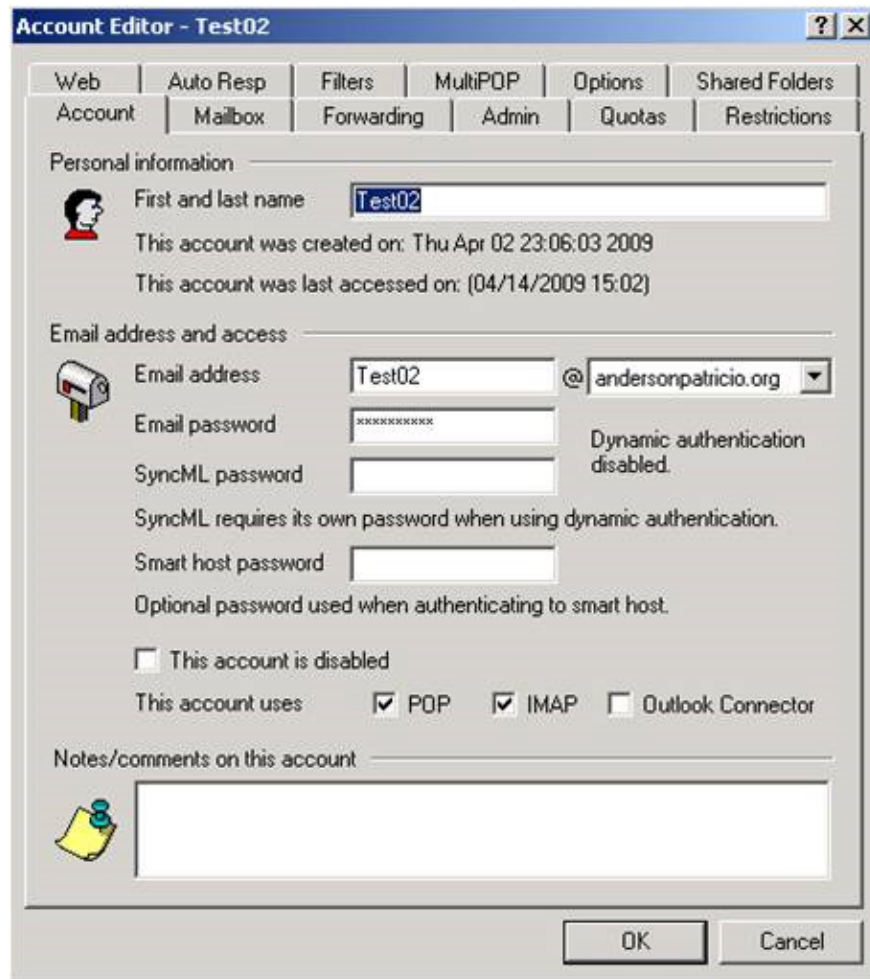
Account Editor - Test02

?

Web | Auto Resp | Filters | MultiPOP | Options | Shared Folders

Account | Mailbox | Forwarding | Admin | Quotas | Restrictions

Personal information

First and last name Test02

This account was created on: Thu Apr 02 23:06:03 2009

This account was last accessed on: (04/14/2009 15:02)

Email address and access

Email address Test02 @ andersonpatricio.org

Email password **********

Dynamic authentication disabled.

SyncML password

SyncML requires its own password when using dynamic authentication.

Smart host password

Optional password used when authenticating to smart host.

This account is disabled

This account uses POP IMAP Outlook Connector

Notes/comments on this account

OK Cancel